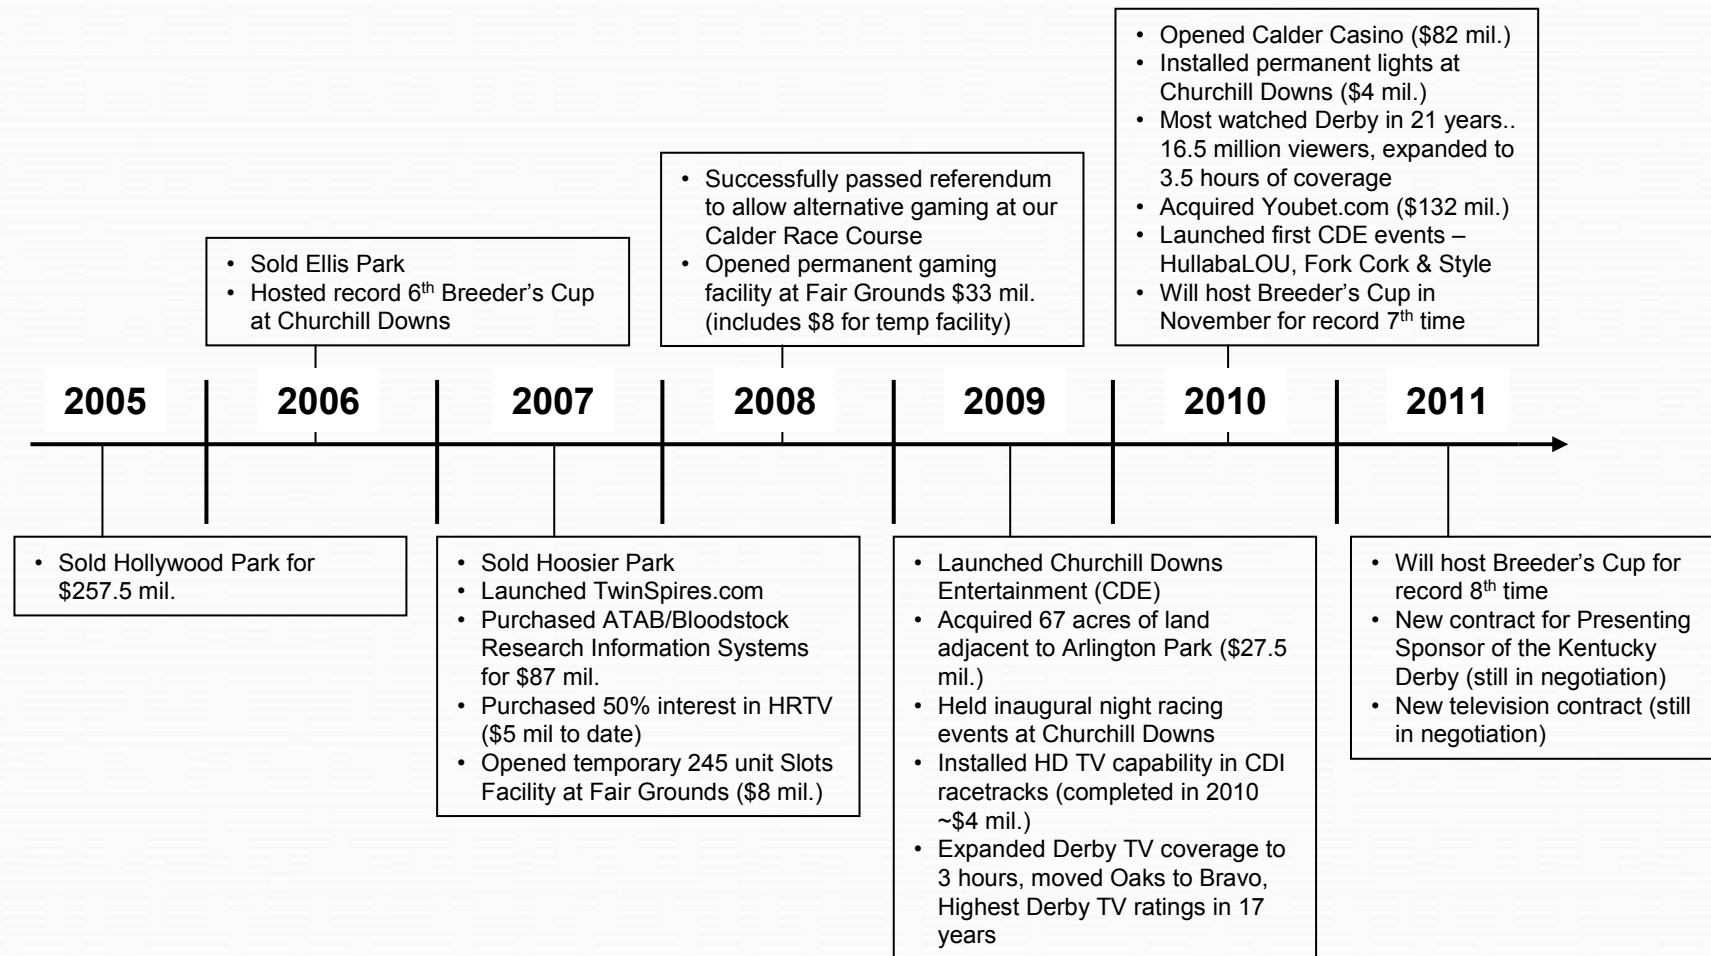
2005

2006

2007

2008

2009

2010

2011

• Sold Hollywood Park for $257.5 mil.

• Sold Ellis Park
• Hosted record 6$^{th}$ Breeder's Cup at Churchill Downs

• Sold Hoosier Park
• Launched TwinSpires.com
• Purchased ATAB/Bloodstock Research Information Systems for $87 mil.
• Purchased 50% interest in HRTV ($5 mil to date)
• Opened temporary 245 unit Slots Facility at Fair Grounds ($8 mil.)

• Successfully passed referendum to allow alternative gaming at our Calder Race Course
• Opened permanent gaming facility at Fair Grounds $33 mil. (includes $8 for temp facility)

• Launched Churchill Downs Entertainment (CDE)
• Acquired 67 acres of land adjacent to Arlington Park ($27.5 mil.)
• Held inaugural night racing events at Churchill Downs
• Installed HD TV capability in CDI racetracks (completed in 2010 ~$4 mil.)
• Expanded Derby TV coverage to 3 hours, moved Oaks to Bravo, Highest Derby TV ratings in 17 years

• Opened Calder Casino ($82 mil.)
• Installed permanent lights at Churchill Downs ($4 mil.)
• Most watched Derby in 21 years.. 16.5 million viewers, expanded to 3.5 hours of coverage
• Acquired Youbet.com ($132 mil.)
• Launched first CDE events – HullabaLOU, Fork Cork & Style
• Will host Breeder's Cup in November for record 7$^{th}$ time

• Will host Breeder's Cup for record 8$^{th}$ time
• New contract for Presenting Sponsor of the Kentucky Derby (still in negotiation)
• New television contract (still in negotiation)